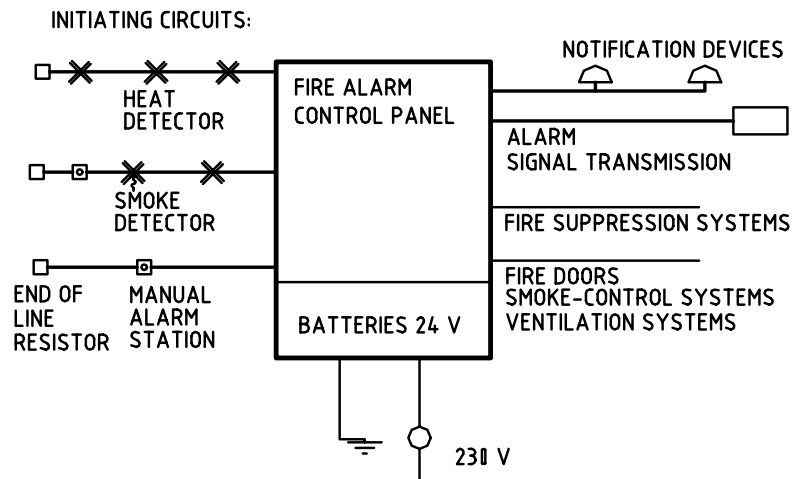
INITIATING CIRCUITS:

HEAT DETECTOR

SMOKE DETECTOR

END OF LINE RESISTOR

MANUAL ALARM STATION

FIRE ALARM CONTROL PANEL

BATTERIES 24 V

NOTIFICATION DEVICES

ALARM SIGNAL TRANSMISSION

FIRE SUPPRESSION SYSTEMS

FIRE DOORS
SMOKE-CONTROL SYSTEMS
VENTILATION SYSTEMS

230 V